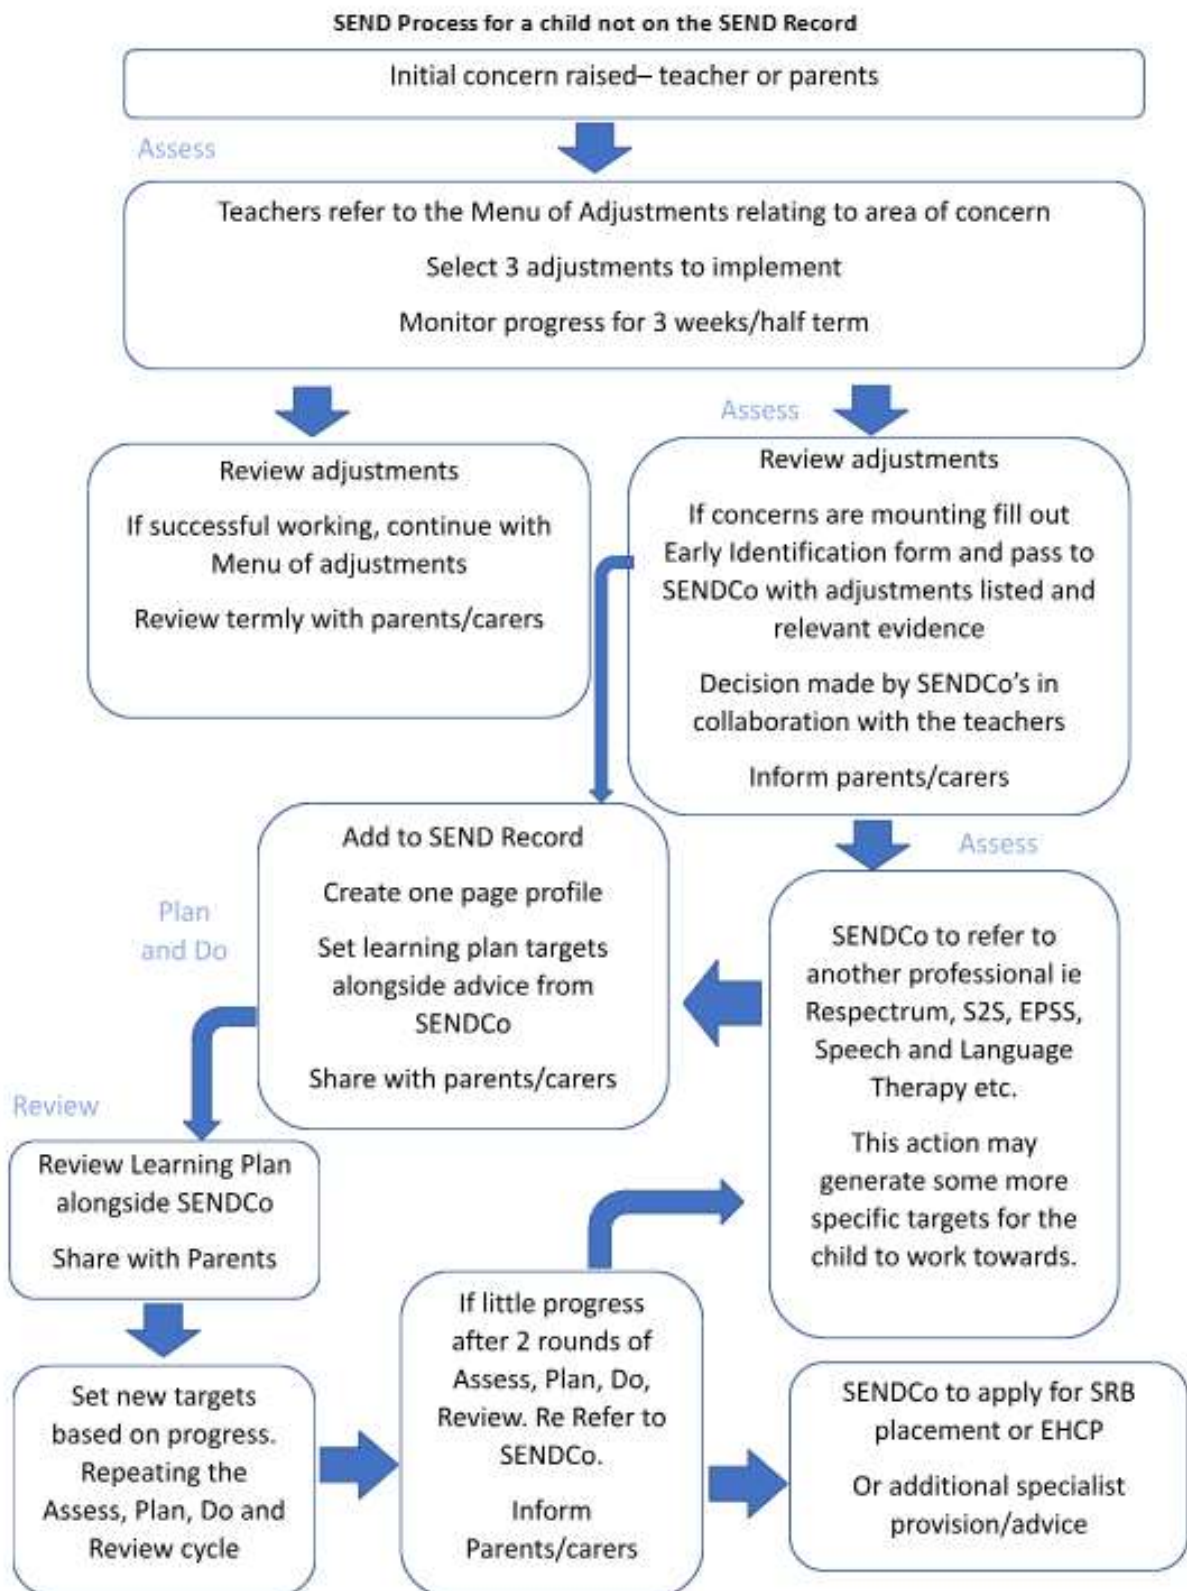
SEND Process for a child not on the SEND Record

Initial concern raised– teacher or parents

Assess

Teachers refer to the Menu of Adjustments relating to area of concern

Select 3 adjustments to implement

Monitor progress for 3 weeks/half term

Review adjustments

If successful working, continue with Menu of adjustments

Review termly with parents/carers

Assess

Review adjustments

If concerns are mounting fill out Early Identification form and pass to SENDCo with adjustments listed and relevant evidence

Decision made by SENDCo's in collaboration with the teachers

Inform parents/carers

Add to SEND Record

Create one page profile

Set learning plan targets alongside advice from SENDCo

Share with parents/carers

Plan and Do

Assess

SENDCo to refer to another professional ie Respectrum, S2S, EPSS, Speech and Language Therapy etc.

This action may generate some more specific targets for the child to work towards.

Review

Review Learning Plan alongside SENDCo

Share with Parents

Set new targets based on progress. Repeating the Assess, Plan, Do and Review cycle

If little progress after 2 rounds of Assess, Plan, Do, Review. Re Refer to SENDCo.

Inform Parents/carers

SENDCo to apply for SRB placement or EHCP

Or additional specialist provision/advice